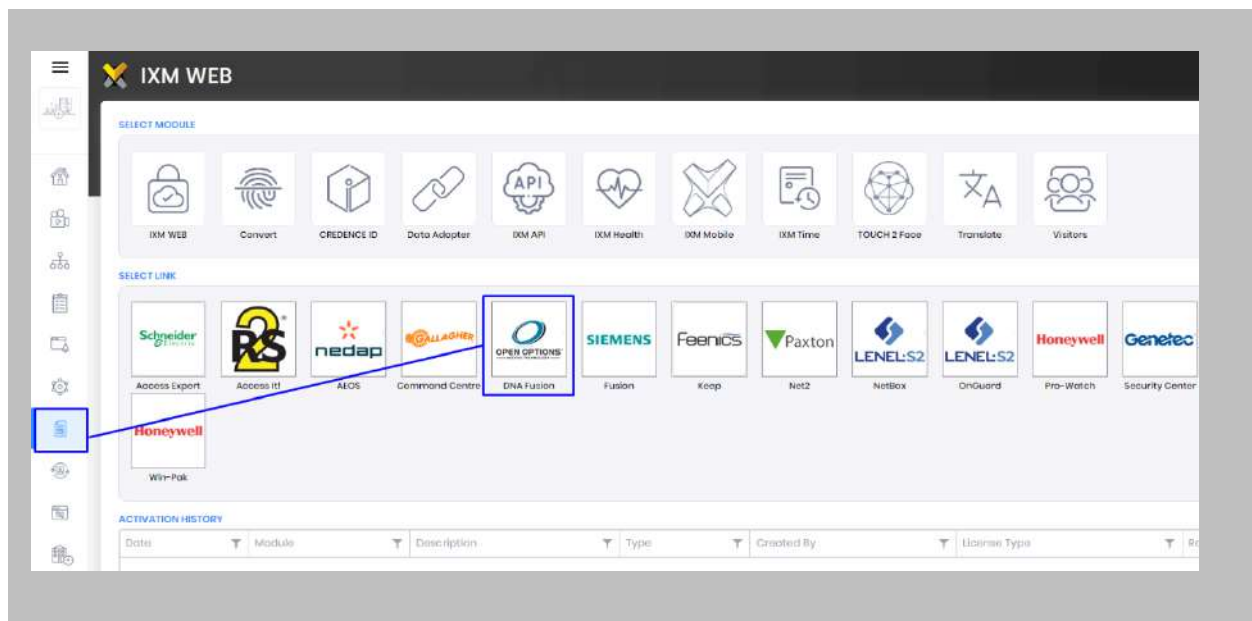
IXM WEB

SELECT MODULE

API

IXM WEB
Convert
CREDENCE ID
Data Adapter
IXM API
IXM Health
IXM Mobile
IXM Time
TOUCH 2 Face
Translate
Visitors

SELECT LINK

Schneider Electric
Access Expert
R2S
Access It!
nedap
AEOS
GALLAGHER
Command Centre
OPEN OPTIONS
DNA Fusion
SIEMENS
Fusion
Feenics
Keep
Paxton
Net2
LENEL:S2
NetBox
LENEL:S2
OnGuard
Honeywell
Pro-Watch
Genetec
Security Center
Honeywell
Win-Pak

ACTIVATION HISTORY

| Date | Module | Description | Type | Created By | License Type | R |
|---|---|---|---|---|---|---|